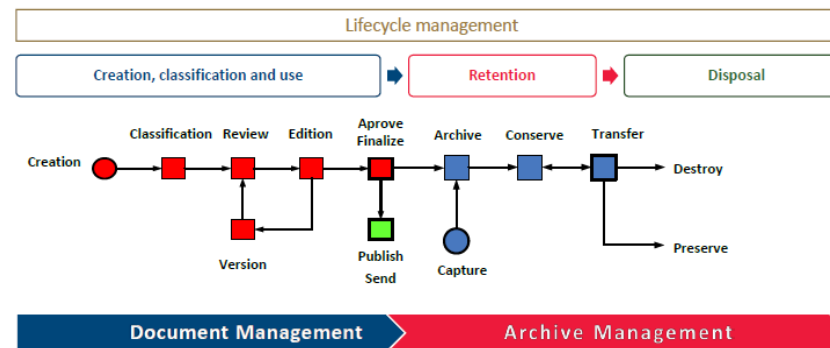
Lifecycle management

Creation, classification and use

Retention

Disposal

Creation

Classification

Review

Edition

Aprove Finalize

Archive

Conserve

Transfer

Destroy

Version

Publish Send

Capture

Preserve

Document Management

Archive Management